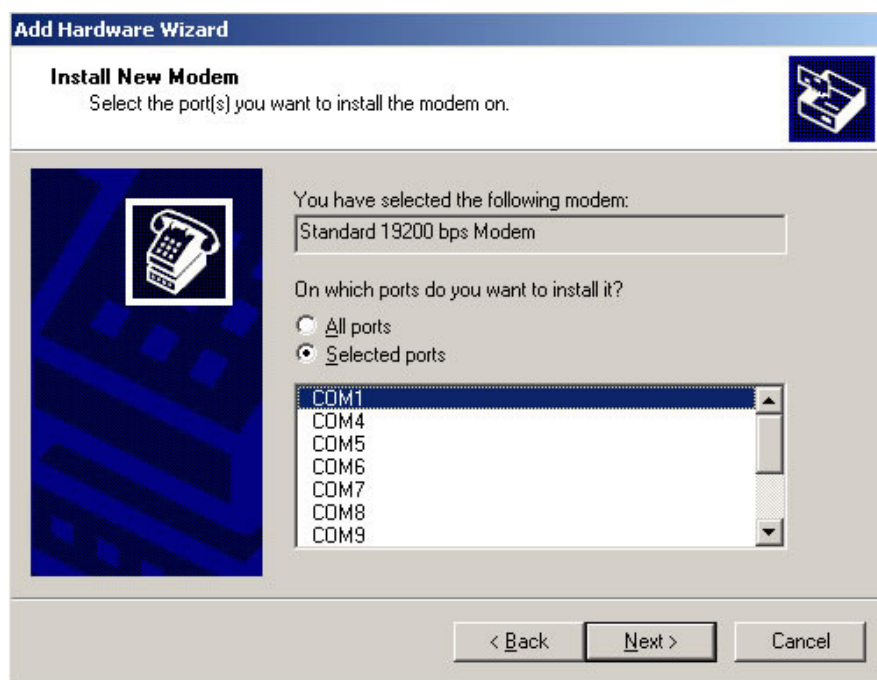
Add Hardware Wizard

Install New Modem
Select the port(s) you want to install the modem on.

You have selected the following modem:

Standard 19200 bps Modem

On which ports do you want to install it?

All ports

Selected ports

COM1
COM4
COM5
COM6
COM7
COM8
COM9

< Back

Next >

Cancel